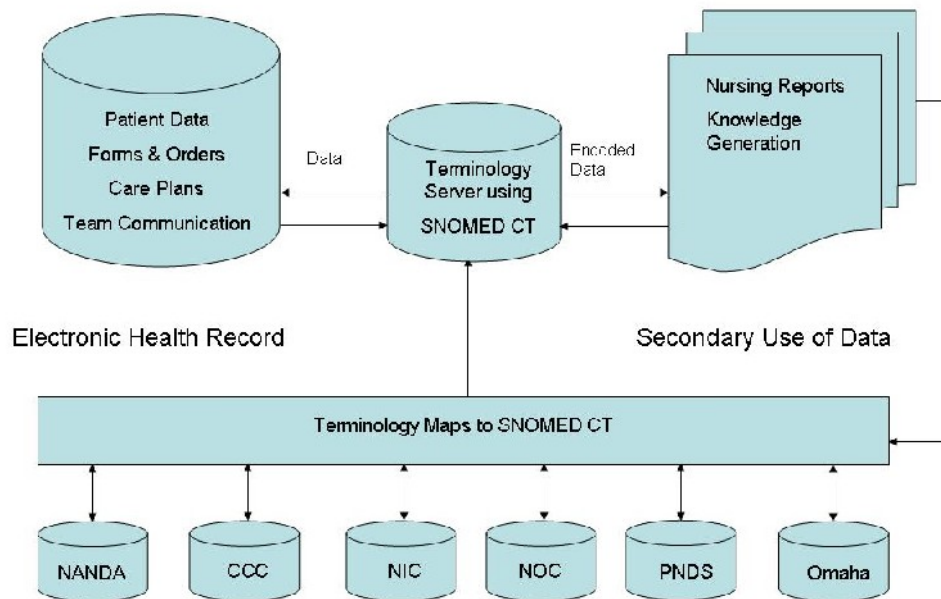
Patient Data
Forms & Orders
Care Plans
Team Communication

Data

Terminology Server using
SNOMED CT

Encoded Data

Nursing Reports
Knowledge Generation

Electronic Health Record

Secondary Use of Data

Terminology Maps to SNOMED CT

NANDA

CCC

NIC

NOC

PNDS

Omaha